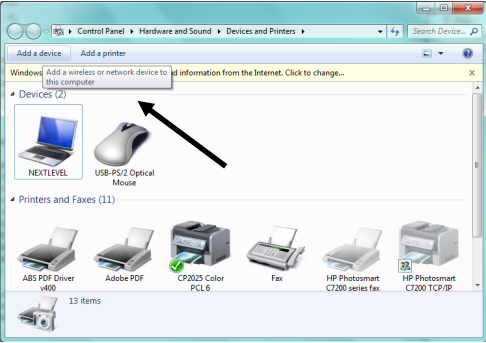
Control Panel ▸ Hardware and Sound ▸ Devices and Printers ▸

Search Device...

Add a device

Add a printer

Windows

Add a wireless or network device to this computer

d information from the Internet. Click to change...

Devices (2)

NEXTLEVEL

USB-PS/2 Optical Mouse

Printers and Faxes (11)

ABS PDF Driver v400

Adobe PDF

CP2025 Color PCL 6

Fax

HP Photosmart C7200 series fax

HP Photosmart C7200 TCP/IP

13 items